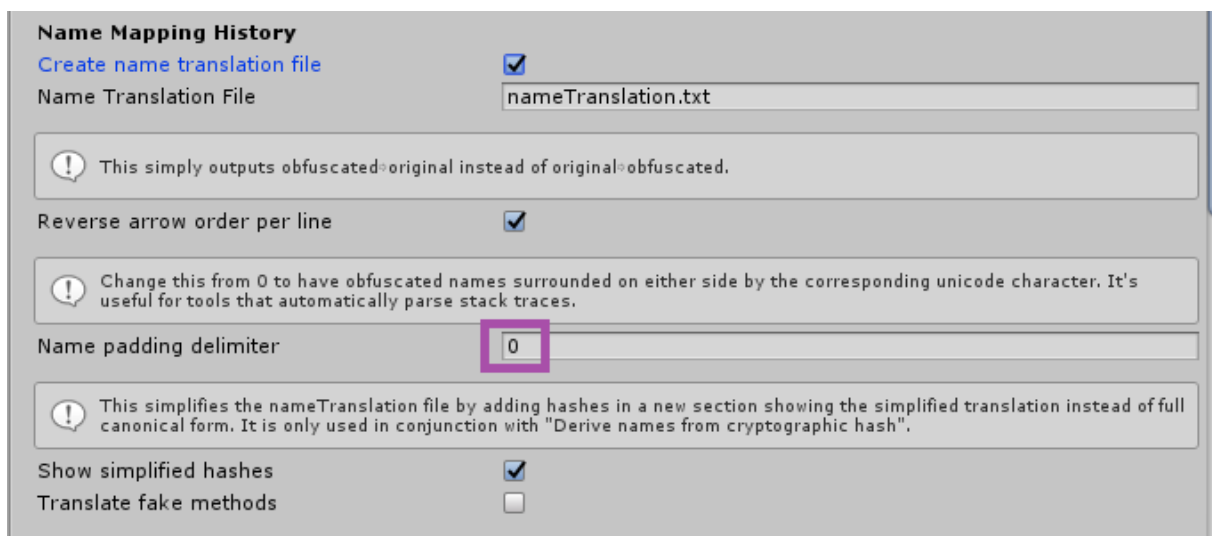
Name Mapping History
Create name translation file
Name Translation File nameTranslation.txt

This simply outputs obfuscated◦original instead of original◦obfuscated.

Reverse arrow order per line

Change this from 0 to have obfuscated names surrounded on either side by the corresponding unicode character. It's useful for tools that automatically parse stack traces.

Name padding delimiter 0

This simplifies the nameTranslation file by adding hashes in a new section showing the simplified translation instead of full canonical form. It is only used in conjunction with "Derive names from cryptographic hash".

Show simplified hashes
Translate fake methods